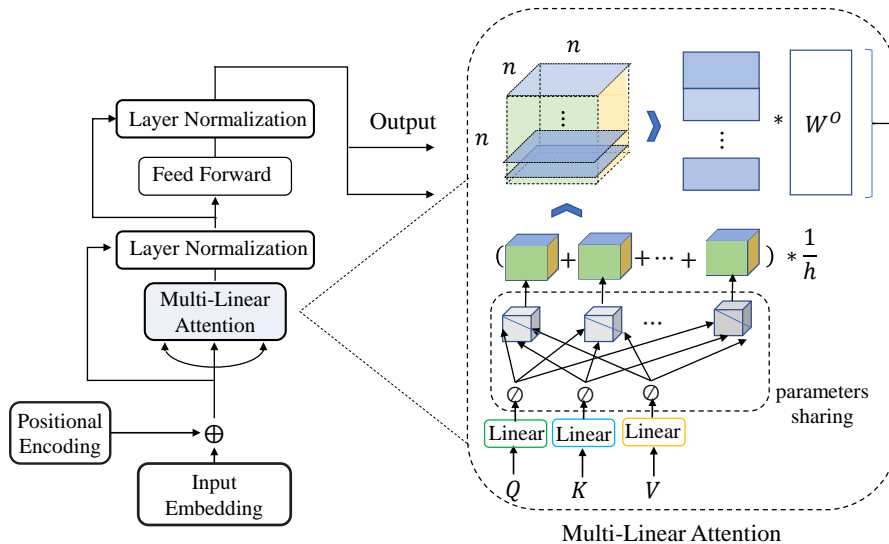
Layer Normalization

Output

Feed Forward

Layer Normalization

Multi-Linear Attention

Positional Encoding

$\oplus$

Input Embedding

$n$

$n$

$n$

$\vdots$

$\vdots$

$*$

$W^O$

$( \quad + \quad + \cdots + \quad ) * \frac{1}{h}$

$\cdots$

$\oslash$

$\oslash$

$\oslash$

parameters sharing

Linear

Linear

Linear

$Q$

$K$

$V$

Multi-Linear Attention